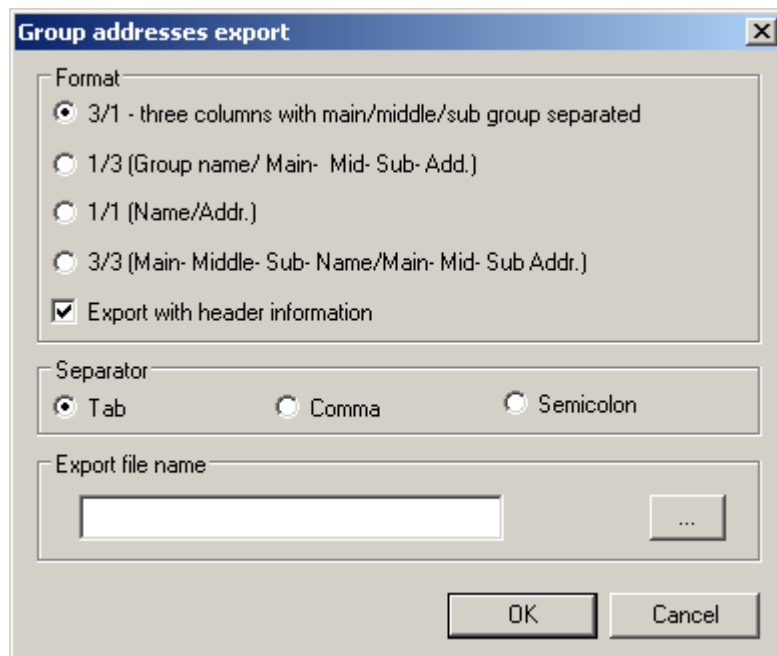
Group addresses export

Format

3/1 - three columns with main/middle/sub group separated

1/3 (Group name/ Main- Mid- Sub- Add.)

1/1 (Name/Addr.)

3/3 (Main- Middle- Sub- Name/Main- Mid- Sub Addr.)

Export with header information

Separator

Tab

Comma

Semicolon

Export file name

...

OK

Cancel